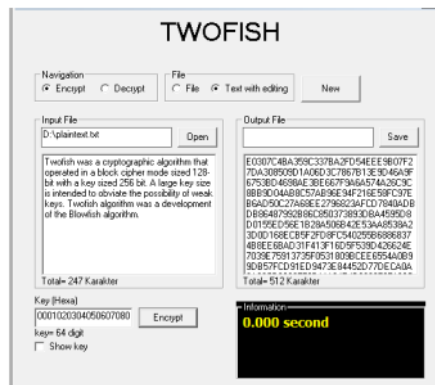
TWOFISH

Navigation
Encrypt Decrypt

File
File Text with editing

New

Input File
D:\plaintext.txt
Open

Twofish was a cryptographic algorithm that operated in a block cipher mode sized 128-bit with a key sized 256 bit. A large key size is intended to obviate the possibility of weak keys. Twofish algorithm was a development of the Blowfish algorithm.

Total= 247 Karakter

Output File
Save

E0307C4BA359C337BA2FD54EEE9B07F27DA308509D1A06D3C7867B13E9D46A9F6753BD4698AE3BE667F9A6A574A26C9C8BB9D04AB8C57AB96E94F216E59FC97EB6AD50C27A68EE2796823AFCD7840ADBDB9648799289BC850373893DBA4595D8D0155ED56E1828A506B42E53AA8538A23D0D168ECB5F2FD8FC54025568B6683748EEE6BAD31F413F16D5F539D426624E7039E75913735F0531809BCEE6554A0B99D857FCD91ED9473E84452D77DECA0A

Total= 512 Karakter

Key (Hexa)
000102030405060708
Encrypt
key= 64 digit
Show key

Information
0.000 second